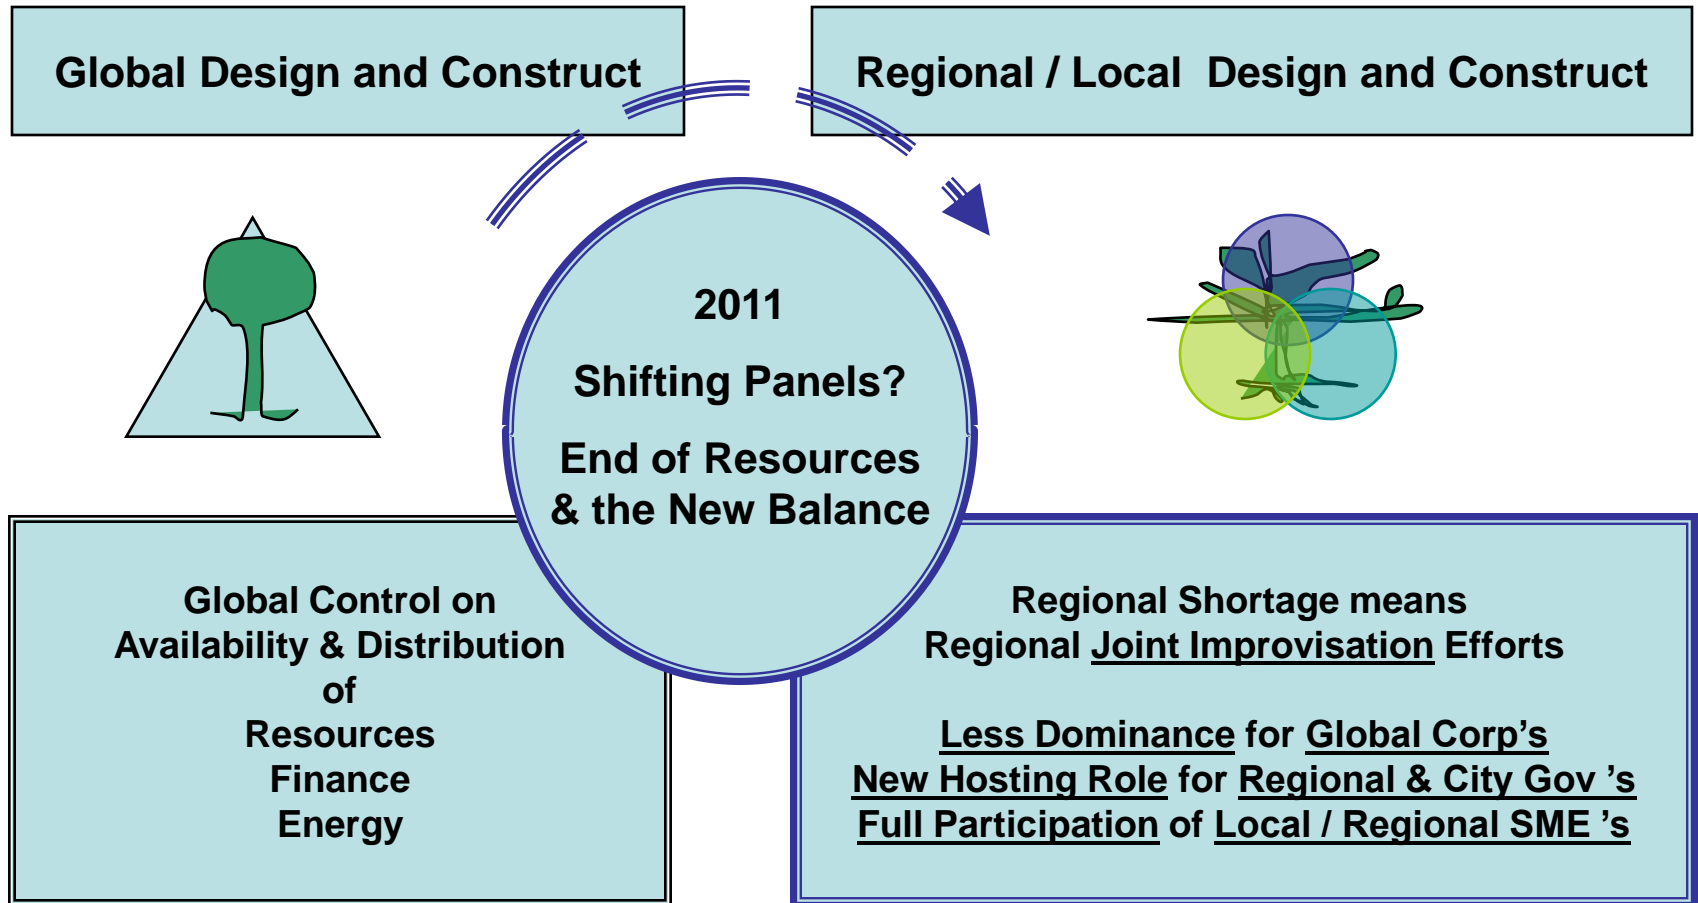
Global Design and Construct

Regional / Local Design and Construct

2011

Shifting Panels?

End of Resources & the New Balance

Global Control on Availability & Distribution of Resources Finance Energy

Regional Shortage means Regional Joint Improvisation Efforts

Less Dominance for Global Corp's
New Hosting Role for Regional & City Gov 's
Full Participation of Local / Regional SME 's